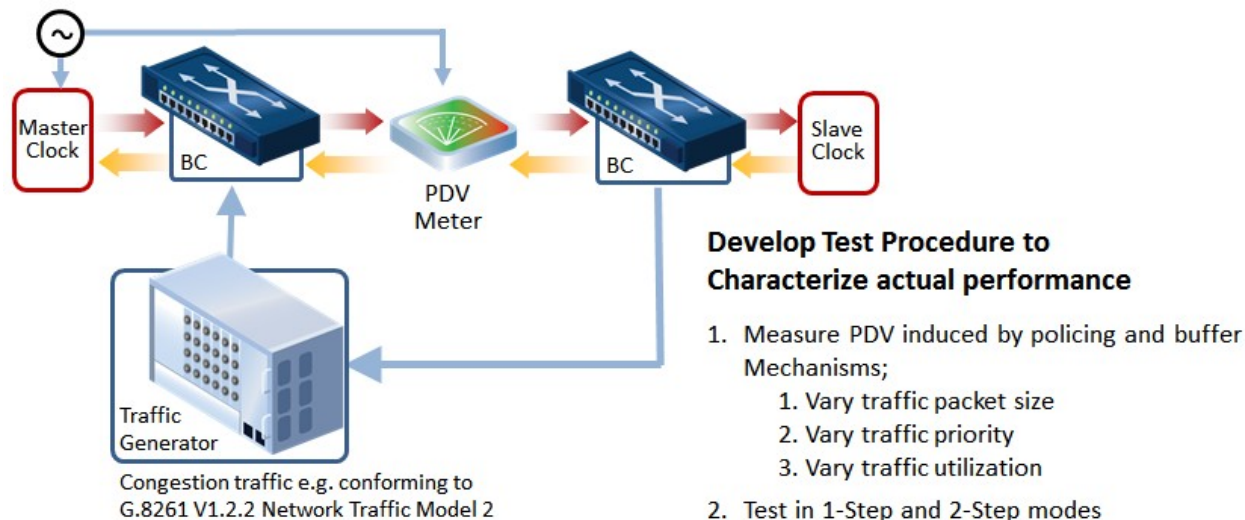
Master Clock

BC

PDV Meter

BC

Slave Clock

Traffic Generator

Congestion traffic e.g. conforming to G.8261 V1.2.2 Network Traffic Model 2

Develop Test Procedure to Characterize actual performance

1. Measure PDV induced by policing and buffer Mechanisms;
   1. Vary traffic packet size
   2. Vary traffic priority
   3. Vary traffic utilization
2. Test in 1-Step and 2-Step modes